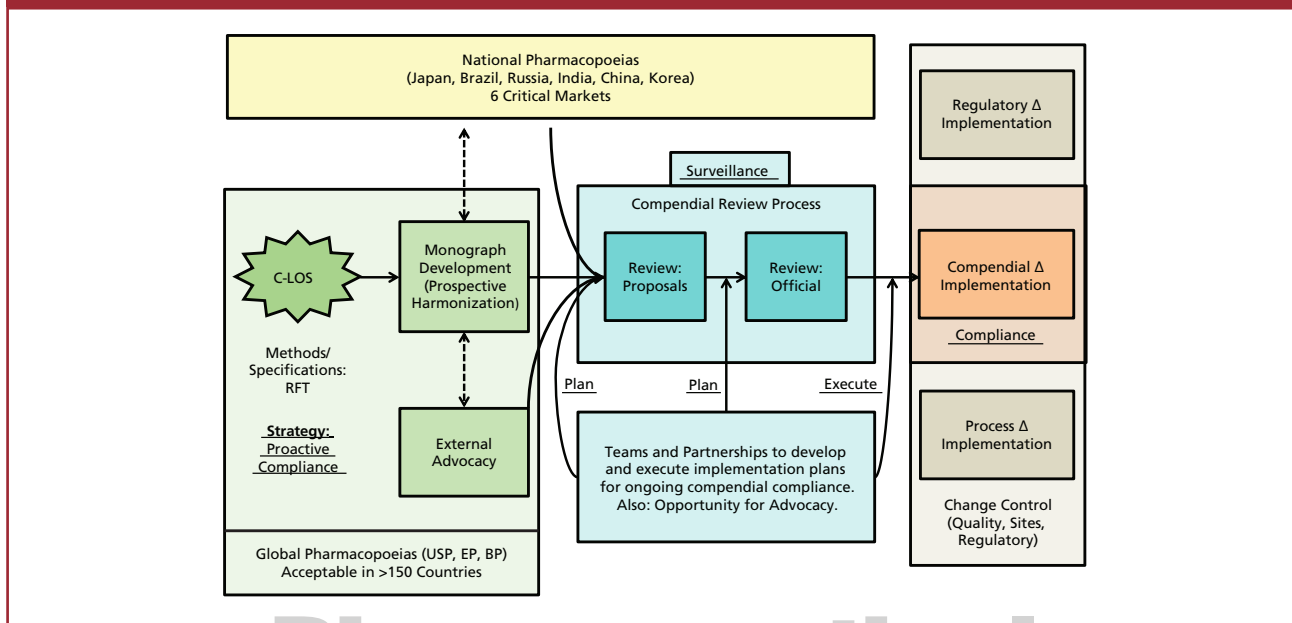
National Pharmacopoeias
(Japan, Brazil, Russia, India, China, Korea)
6 Critical Markets

Regulatory Δ Implementation

Surveillance

Compendial Review Process

C-LOS

Monograph Development (Prospective Harmonization)

Review: Proposals

Review: Official

Compendial Δ Implementation

Compliance

Methods/ Specifications: RFT

Strategy:
Proactive Compliance

External Advocacy

Plan

Plan

Execute

Teams and Partnerships to develop and execute implementation plans for ongoing compendial compliance. Also: Opportunity for Advocacy.

Process Δ Implementation

Change Control (Quality, Sites, Regulatory)

Global Pharmacopoeias (USP, EP, BP) Acceptable in >150 Countries